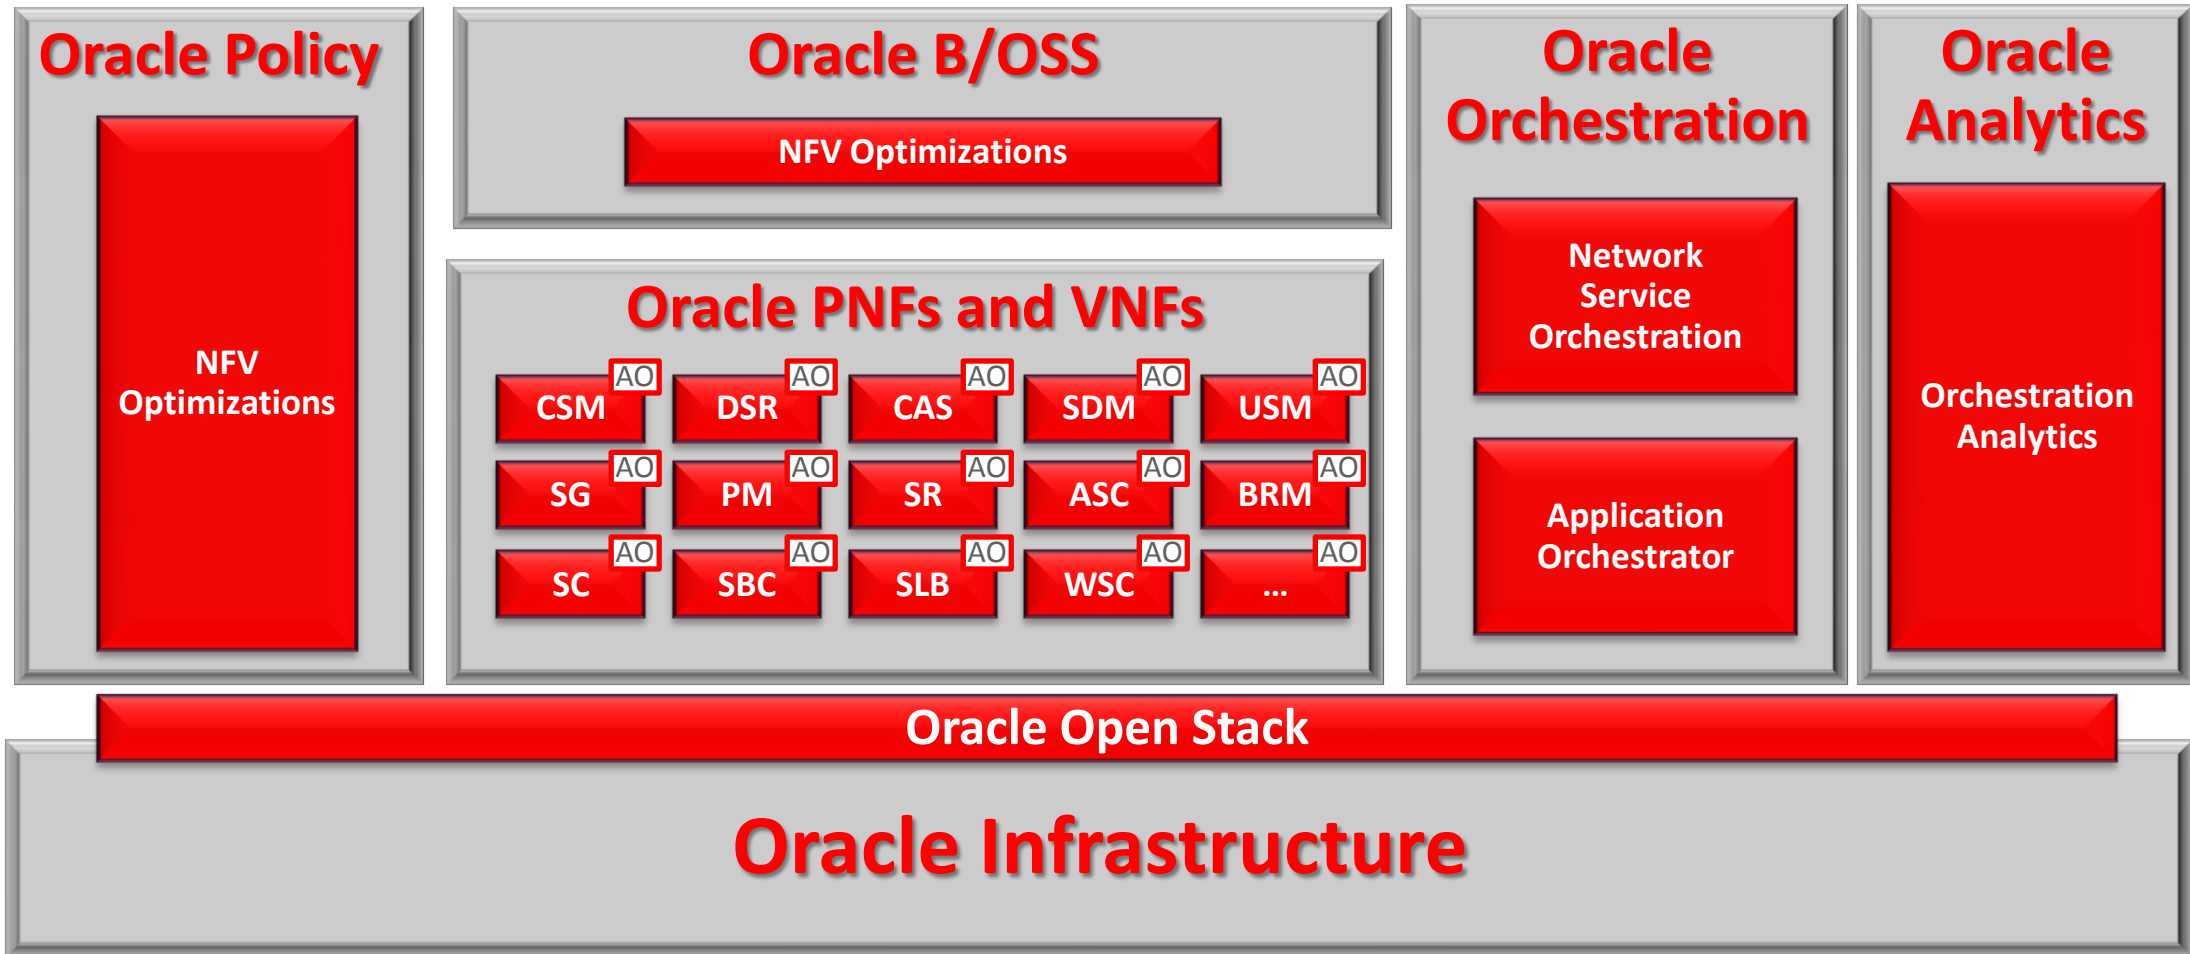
Oracle Policy

NFV Optimizations

Oracle B/OSS

NFV Optimizations

Oracle Orchestration

Network Service Orchestration

Application Orchestrator

Oracle Analytics

Orchestration Analytics

Oracle PNFs and VNFs

AO CSM
AO DSR
AO CAS
AO SDM
AO USM
AO SG
AO PM
AO SR
AO ASC
AO BRM
AO SC
AO SBC
AO SLB
AO WSC
AO ...

Oracle Open Stack

Oracle Infrastructure